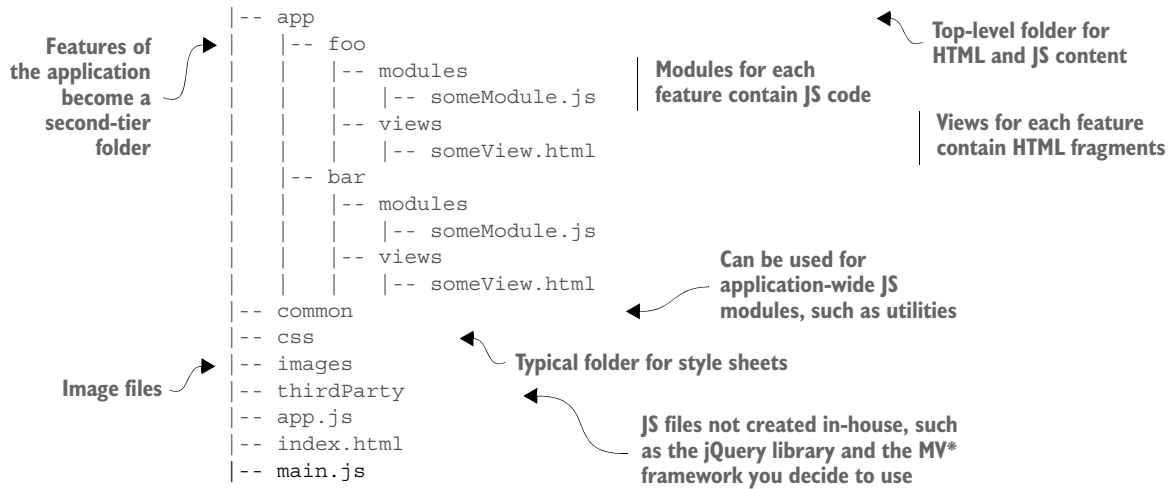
|-- app
|   |-- foo
|   |   |-- modules
|   |   |   |-- someModule.js
|   |   |-- views
|   |   |   |-- someView.html
|   |-- bar
|   |   |-- modules
|   |   |   |-- someModule.js
|   |   |-- views
|   |   |   |-- someView.html
|-- common
|-- css
|-- images
|-- thirdParty
|-- app.js
|-- index.html
|-- main.js

Top-level folder for HTML and JS content

Features of the application become a second-tier folder

Modules for each feature contain JS code

Views for each feature contain HTML fragments

Can be used for application-wide JS modules, such as utilities

Typical folder for style sheets

Image files

JS files not created in-house, such as the jQuery library and the MV* framework you decide to use